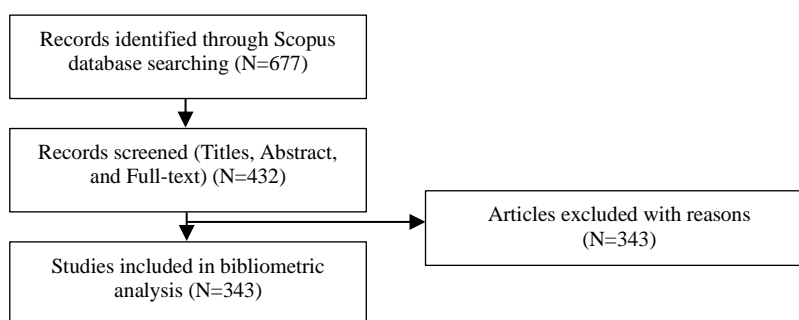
Records identified through Scopus database searching (N=677)

Records screened (Titles, Abstract, and Full-text) (N=432)

Articles excluded with reasons (N=343)

Studies included in bibliometric analysis (N=343)